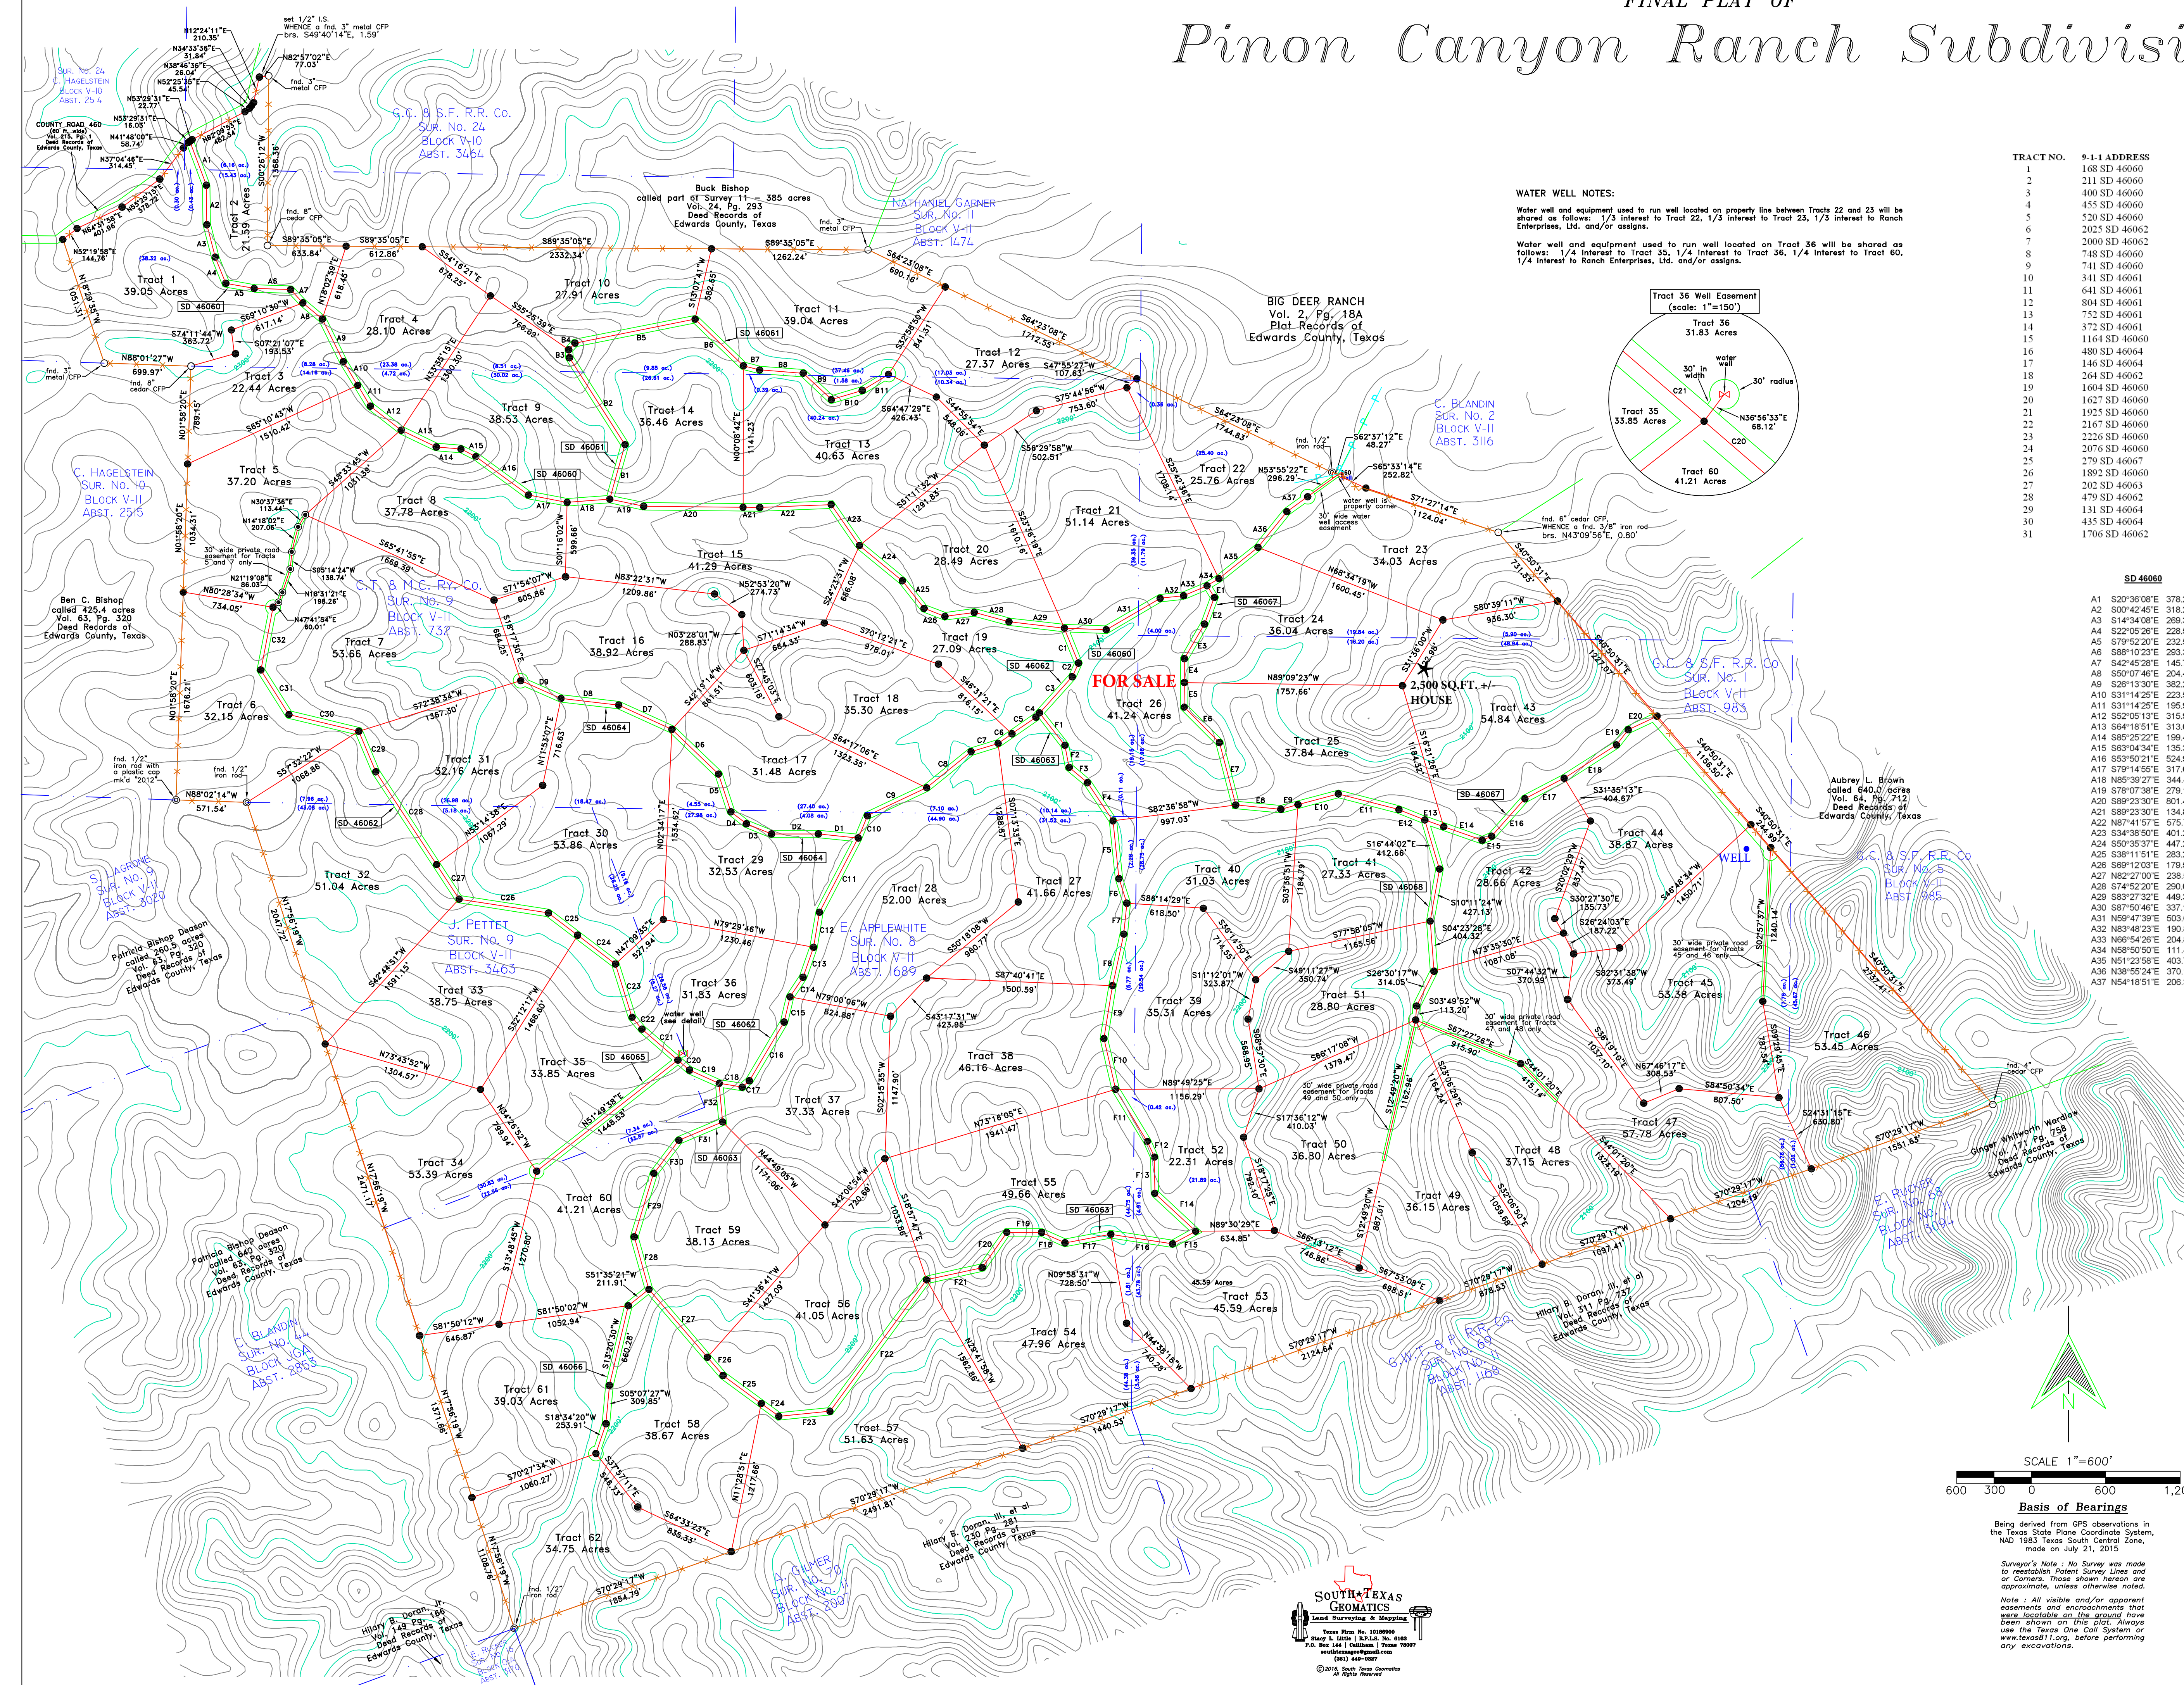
FINAL PLAT OF
Pinon Canyon Ranch Subdivisi

WATER WELL NOTES:

Water well and equipment used to run well located on property line between Tracts 22 and 23 will be shared as follows: 1/3 Interest to Tract 22, 1/3 Interest to Tract 23, 1/3 Interest to Ranch Enterprises, Ltd. and/or assigns.

Water well and equipment used to run well located on Tract 36 will be shared as follows: 1/4 Interest to Tract 35, 1/4 Interest to Tract 36, 1/4 Interest to Tract 60, 1/4 Interest to Ranch Enterprises, Ltd. and/or assigns.

| TRACT NO. | 9-1-1 ADDRESS |
|---|---|
| 1 | 168 SD 46060 |
| 2 | 211 SD 46060 |
| 3 | 400 SD 46060 |
| 4 | 455 SD 46060 |
| 5 | 520 SD 46060 |
| 6 | 2025 SD 46062 |
| 7 | 2000 SD 46062 |
| 8 | 748 SD 46060 |
| 9 | 741 SD 46060 |
| 10 | 341 SD 46061 |
| 11 | 641 SD 46061 |
| 12 | 804 SD 46061 |
| 13 | 752 SD 46061 |
| 14 | 372 SD 46061 |
| 15 | 1164 SD 46060 |
| 16 | 480 SD 46064 |
| 17 | 146 SD 46064 |
| 18 | 264 SD 46062 |
| 19 | 1604 SD 46060 |
| 20 | 1627 SD 46060 |
| 21 | 1925 SD 46060 |
| 22 | 2167 SD 46060 |
| 23 | 2226 SD 46060 |
| 24 | 2076 SD 46060 |
| 25 | 279 SD 46067 |
| 26 | 1892 SD 46060 |
| 27 | 202 SD 46063 |
| 28 | 479 SD 46062 |
| 29 | 131 SD 46064 |
| 30 | 435 SD 46064 |
| 31 | 1706 SD 46062 |

Tract 36 Well Easement (scale: 1"=150')
Tract 36 31.83 Acres
Tract 35 33.85 Acres
Tract 60 41.21 Acres
water well
30' in width
30' radius
N36°56'33"E 68.12'
C21 C20

SD 46060
A1 S20°36'08"E 378.
A2 S00°42'45"E 318.
A3 S14°34'08"E 269.
A4 S22°05'26"E 228.
A5 S79°52'20"E 232.
A6 S88°10'23"E 293.
A7 S42°45'28"E 145.
A8 S50°07'46"E 204.
A9 S26°13'30"E 382.
A10 S31°14'25"E 223.
A11 S31°14'25"E 195.
A12 S52°05'13"E 315.
A13 S64°18'51"E 313.
A14 S85°25'22"E 199.
A15 S63°04'34"E 135.
A16 S53°50'21"E 524.
A17 S79°14'55"E 317.
A18 N85°39'27"E 344.
A19 S78°07'38"E 279.
A20 S89°23'30"E 601.
A21 S89°23'30"E 134.
A22 N87°41'57"E 575.
A23 S34°38'50"E 401.
A24 S50°35'37"E 447.
A25 S38°11'51"E 283.
A26 S69°12'03"E 179.
A27 N82°27'00"E 238.
A28 S74°52'20"E 290.
A29 S83°27'32"E 449.
A30 S87°50'46"E 337.
A31 N59°47'39"E 503.
A32 N83°48'23"E 190.
A33 N66°54'26"E 204.
A34 N58°50'50"E 111.
A35 N51°23'58"E 403.
A36 N38°55'24"E 370.
A37 N54°18'51"E 206.

Tract 1 39.05 Acres
Tract 2 21.59 Acres
Tract 3 22.44 Acres
Tract 4 28.10 Acres
Tract 5 37.20 Acres
Tract 6 32.15 Acres
Tract 7 53.66 Acres
Tract 8 37.78 Acres
Tract 9 38.53 Acres
Tract 10 27.91 Acres
Tract 11 39.04 Acres
Tract 12 27.37 Acres
Tract 13 40.63 Acres
Tract 14 36.46 Acres
Tract 15 41.29 Acres
Tract 16 38.92 Acres
Tract 17 31.48 Acres
Tract 18 35.30 Acres
Tract 19 27.09 Acres
Tract 20 28.49 Acres
Tract 21 51.14 Acres
Tract 22 25.76 Acres
Tract 23 34.03 Acres
Tract 24 36.04 Acres
Tract 25 37.84 Acres
Tract 26 41.24 Acres
Tract 27 41.66 Acres
Tract 28 52.00 Acres
Tract 29 32.53 Acres
Tract 30 53.86 Acres
Tract 31 32.16 Acres
Tract 32 51.04 Acres
Tract 33 38.75 Acres
Tract 34 53.39 Acres
Tract 35 33.85 Acres
Tract 36 31.83 Acres
Tract 37 37.33 Acres
Tract 38 46.16 Acres
Tract 39 35.31 Acres
Tract 40 31.03 Acres
Tract 41 27.33 Acres
Tract 42 28.66 Acres
Tract 43 54.84 Acres
Tract 44 38.87 Acres
Tract 45 53.38 Acres
Tract 46 53.45 Acres
Tract 47 57.78 Acres
Tract 48 37.15 Acres
Tract 49 36.15 Acres
Tract 50 36.80 Acres
Tract 51 28.80 Acres
Tract 52 22.31 Acres
Tract 53 45.59 Acres
Tract 54 47.96 Acres
Tract 55 49.66 Acres
Tract 56 41.05 Acres
Tract 57 51.63 Acres
Tract 58 38.67 Acres
Tract 59 38.13 Acres
Tract 60 41.21 Acres
Tract 61 39.03 Acres
Tract 62 34.75 Acres

FOR SALE
2,500 SQ.FT. +/- HOUSE
WELL

G.C. & S.F. R.R. Co. SUR. No. 24 BLOCK V-10 ABST. 3464
Buck Bishop called part of Survey 11 - 385 acres Vol. 24, Pg. 293 Deed Records of Edwards County, Texas
NATHANIEL GARNER SUR. No. 11 BLOCK V-11 ABST. 1474
BIG DEER RANCH Vol. 2, Pg. 18A Plat Records of Edwards County, Texas
C. BLANDIN SUR. No. 2 BLOCK V-11 ABST. 3116
C. HAGELSTEIN SUR. No. 10 BLOCK V-11 ABST. 2515
SUR. No. 26 C. HAGELSTEIN BLOCK V-10 ABST. 2514
COUNTY ROAD 460 (80 ft. wide) Vol. 215, Pg. 1 Deed Records of Edwards County, Texas
Ben C. Bishop called 425.4 acres Vol. 63, Pg. 320 Deed Records of Edwards County, Texas
C.T. & M.C. RY. Co. SUR. No. 9 BLOCK V-11 ABST. 732
S. LAGRONE SUR. No. 9 BLOCK V-11 ABST. 3020
Patricia Bishop Deason called 250.5 acres Vol. 63, Pg. 320 Deed Records of Edwards County, Texas
J. PETTET SUR. No. 9 BLOCK V-11 ABST. 3463
E. APPLEWHITE SUR. No. 8 BLOCK V-11 ABST. 1689
G.C. & S.F. R.R. Co SUR. No. 1 BLOCK V-11 ABST. 983
Aubrey L. Brown called 640.0 acres Vol. 64, Pg. 712 Deed Records of Edwards County, Texas
G.C. & S.F. R.R. Co SUR. No. 5 BLOCK V-11 ABST. 985
Ginger Whitworth Wardlaw Vol. 171 Pg. 758 Deed Records of Edwards County, Texas
E. RUCKER SUR. No. 69 BLOCK No. 11 ABST. 3094
Hilary B. Doran, III, et al Vol. 311, Pg. 737 Deed Records of Edwards County, Texas
G.W.T. & P. RR. Co. SUR. No. 11 BLOCK No. 11 ABST. 1108
Patricia Bishop Deason called 840 acres Vol. 63, Pg. 320 Deed Records of Edwards County, Texas
C. BLANDIN SUR. No. 44 BLOCK V-10 ABST. 2853
Hilary B. Doran, III, et al Vol. 230 Pg. 281 Deed Records of Edwards County, Texas
A. GILMER SUR. No. 70 BLOCK No. 11 ABST. 2907
Hilary B. Doran, Jr. Vol. 149 Pg. 186 Deed Records of Edwards County, Texas

SD 46060 SD 46061 SD 46062 SD 46063 SD 46064 SD 46065 SD 46066 SD 46067 SD 46068

SCALE 1"=600'
600 300 0 600 1,20

Basis of Bearings
Being derived from GPS observations in the Texas State Plane Coordinate System, NAD 1983 Texas South Central Zone, made on July 21, 2015

Surveyor's Note : No Survey was made to reestablish Patent Survey Lines and or Corners. Those shown hereon are approximate, unless otherwise noted.

Note : All visible and/or apparent easements and encroachments that were locatable on the ground have been shown on this plat. Always use the Texas One Call System or www.texas811.org, before performing any excavations.

SOUTH TEXAS GEOMATICS Land Surveying & Mapping
Texas Firm No. 10186900
Stacy L. Little | R.P.L.S. No. 6085
P.O. Box 144 | Callihan | Texas 78007
southtexasgeo@gmail.com
(361) 449-0887
©2016, South Texas Geomatics All Rights Reserved